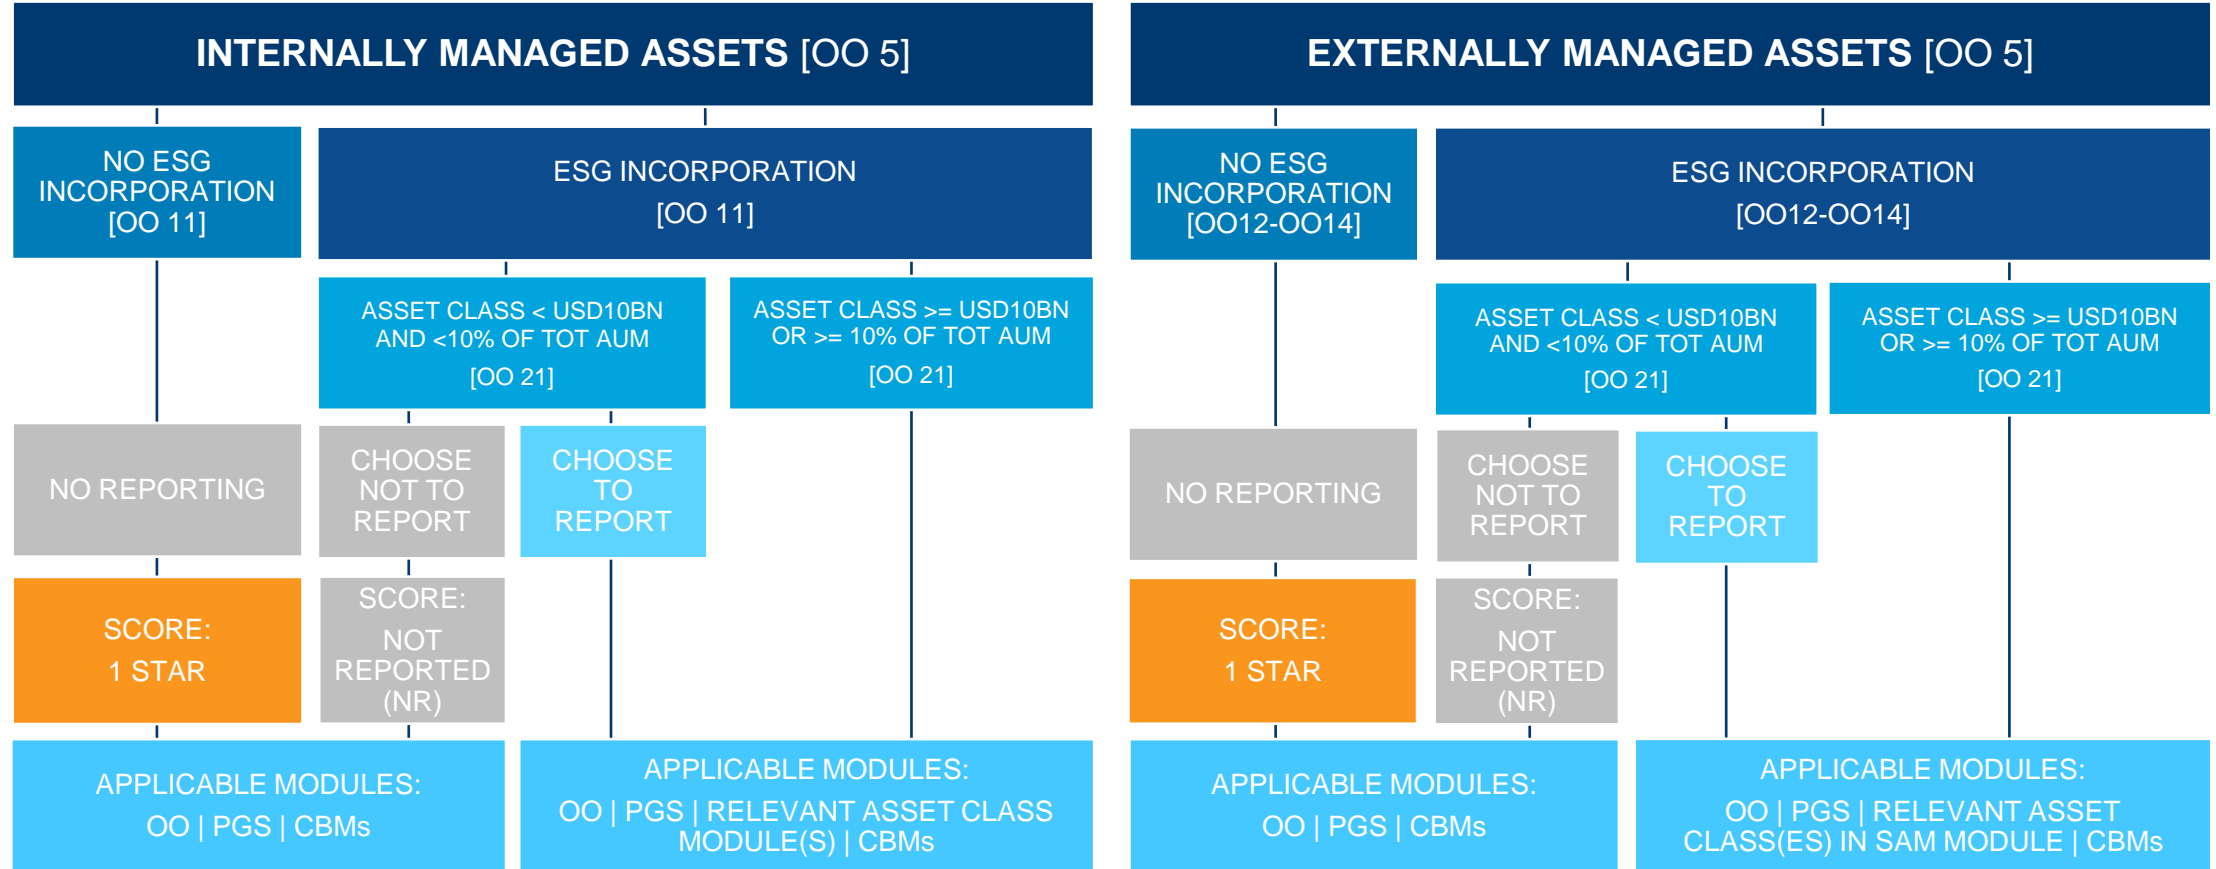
INTERNALLY MANAGED ASSETS [OO 5]

NO ESG INCORPORATION [OO 11]

ESG INCORPORATION [OO 11]

ASSET CLASS < USD10BN AND <10% OF TOT AUM [OO 21]

ASSET CLASS >= USD10BN OR >= 10% OF TOT AUM [OO 21]

NO REPORTING

CHOOSE NOT TO REPORT

CHOOSE TO REPORT

SCORE: 1 STAR

SCORE: NOT REPORTED (NR)

APPLICABLE MODULES: OO | PGS | CBMs

APPLICABLE MODULES: OO | PGS | RELEVANT ASSET CLASS MODULE(S) | CBMs

EXTERNALLY MANAGED ASSETS [OO 5]

NO ESG INCORPORATION [OO12-OO14]

ESG INCORPORATION [OO12-OO14]

ASSET CLASS < USD10BN AND <10% OF TOT AUM [OO 21]

ASSET CLASS >= USD10BN OR >= 10% OF TOT AUM [OO 21]

NO REPORTING

CHOOSE NOT TO REPORT

CHOOSE TO REPORT

SCORE: 1 STAR

SCORE: NOT REPORTED (NR)

APPLICABLE MODULES: OO | PGS | CBMs

APPLICABLE MODULES: OO | PGS | RELEVANT ASSET CLASS(ES) IN SAM MODULE | CBMs